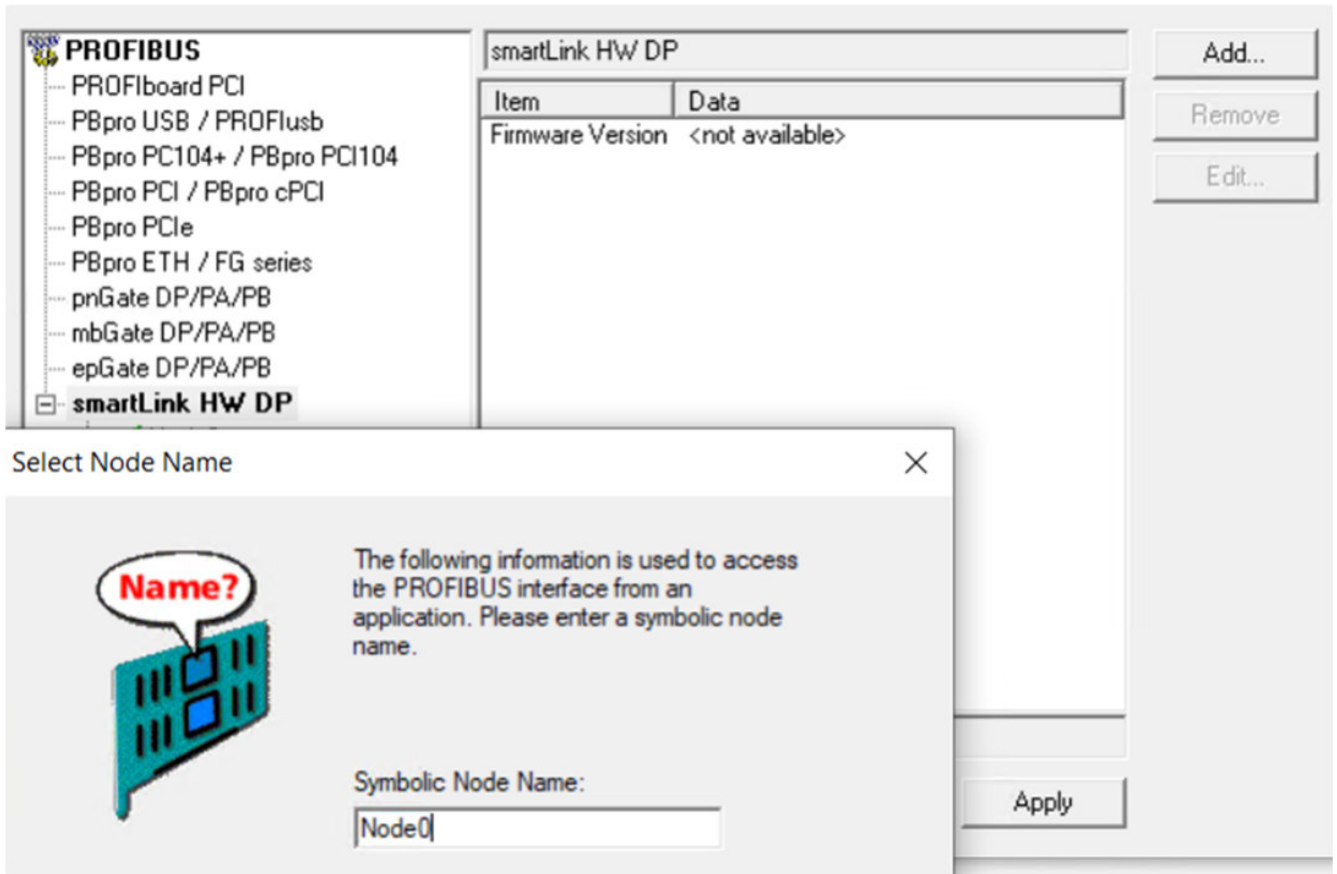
PROFIBUS
PROFIboard PCI
PBpro USB / PROFIusb
PBpro PC104+ / PBpro PCI104
PBpro PCI / PBpro cPCI
PBpro PCIe
PBpro ETH / FG series
pnGate DP/PA/PB
mbGate DP/PA/PB
epGate DP/PA/PB
smartLink HW DP

smartLink HW DP

| Item | Data |
|---|---|
| Firmware Version | <not available> |

Add...
Remove
Edit...

Select Node Name

Name?

The following information is used to access the PROFIBUS interface from an application. Please enter a symbolic node name.

Symbolic Node Name:
Node0

Apply